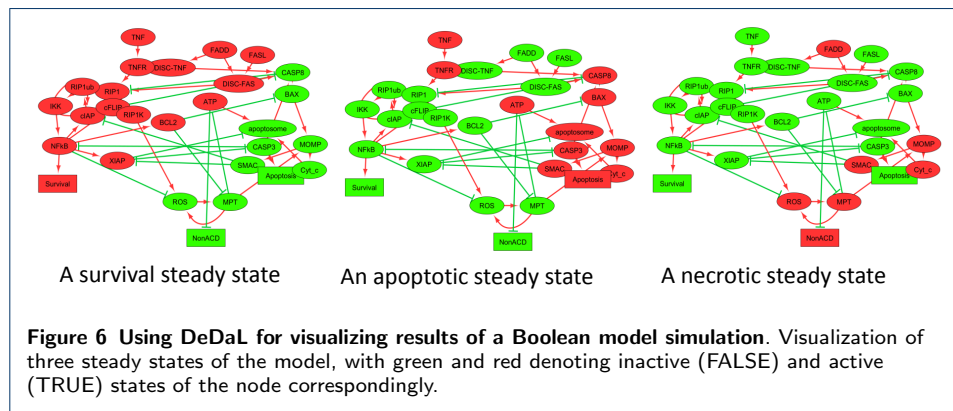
TNF
FADD
TNFR
DISC-TNF
FASL
RIP1ub
RIP1
DISC-FAS
CASP8
IKK
cFLIP
cIAP
RIP1K
ATP
BAX
BCL2
apoptosome
NFkB
CASP3
MOMP
XIAP
SMAC
Apoptosis
Cyt_c
Survival
ROS
MPT
NonACD

A survival steady state

TNF
FADD
TNFR
DISC-TNF
FASL
RIP1ub
RIP1
DISC-FAS
CASP8
IKK
cFLIP
cIAP
RIP1K
ATP
BAX
BCL2
apoptosome
NFkB
CASP3
MOMP
XIAP
SMAC
Apoptosis
Cyt_c
Survival
ROS
MPT
NonACD

An apoptotic steady state

TNF
FADD
TNFR
DISC-TNF
FASL
RIP1ub
RIP1
DISC-FAS
CASP8
IKK
cFLIP
cIAP
RIP1K
ATP
BAX
BCL2
apoptosome
NFkB
CASP3
MOMP
XIAP
SMAC
Apoptosis
Cyt_c
Survival
ROS
MPT
NonACD

A necrotic steady state

**Figure 6 Using DeDaL for visualizing results of a Boolean model simulation**. Visualization of three steady states of the model, with green and red denoting inactive (FALSE) and active (TRUE) states of the node correspondingly.